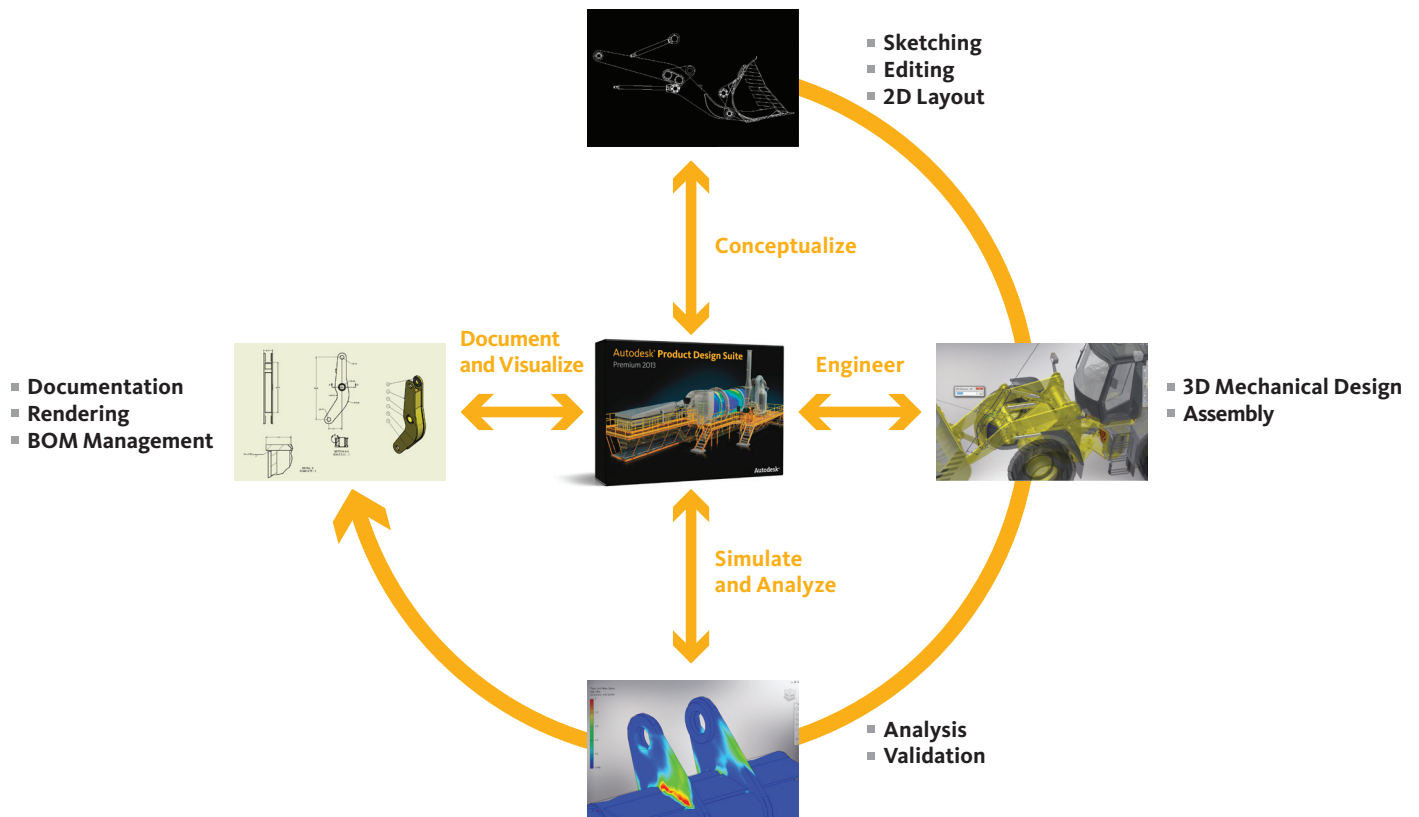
Sketching
Editing
2D Layout

Conceptualize

Document and Visualize

Autodesk® Product Design Suite
Premium 2013
Autodesk®

Engineer

Documentation
Rendering
BOM Management

3D Mechanical Design
Assembly

Simulate and Analyze

Analysis
Validation